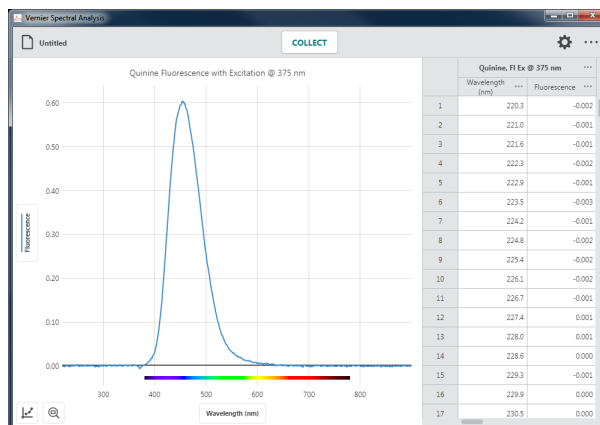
Vernier Spectral Analysis

Untitled

COLLECT

Quinine Fluorescence with Excitation @ 375 nm

0.60
0.50
0.40
0.30
0.20
0.10
0.00

Fluorescence

300
400
500
600
700
800

Wavelength (nm)

Quinine, Fl Ex @ 375 nm

| | Wavelength (nm) | Fluorescence |
|---|---|---|
| 1 | 220.3 | -0.002 |
| 2 | 221.0 | -0.001 |
| 3 | 221.6 | -0.001 |
| 4 | 222.3 | -0.002 |
| 5 | 222.9 | -0.001 |
| 6 | 223.5 | -0.003 |
| 7 | 224.2 | -0.001 |
| 8 | 224.8 | -0.002 |
| 9 | 225.4 | -0.002 |
| 10 | 226.1 | -0.002 |
| 11 | 226.7 | -0.001 |
| 12 | 227.4 | 0.001 |
| 13 | 228.0 | 0.001 |
| 14 | 228.6 | 0.000 |
| 15 | 229.3 | -0.001 |
| 16 | 229.9 | 0.000 |
| 17 | 230.5 | 0.000 |